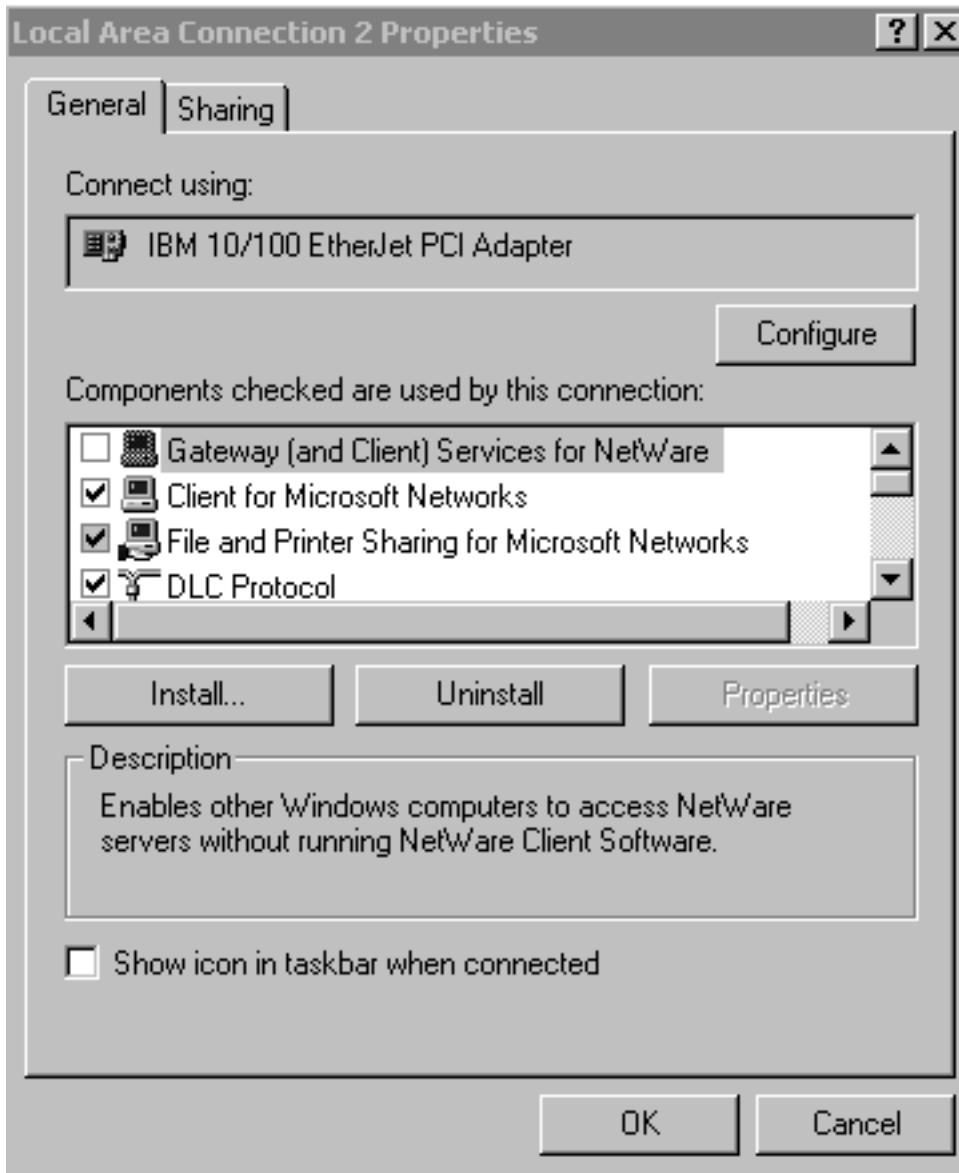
Local Area Connection 2 Properties

?

General

Sharing

Connect using:

IBM 10/100 EtherJet PCI Adapter

Configure

Components checked are used by this connection:

Gateway (and Client) Services for NetWare

Client for Microsoft Networks

File and Printer Sharing for Microsoft Networks

DLC Protocol

Install...

Uninstall

Properties

Description

Enables other Windows computers to access NetWare servers without running NetWare Client Software.

Show icon in taskbar when connected

OK

Cancel